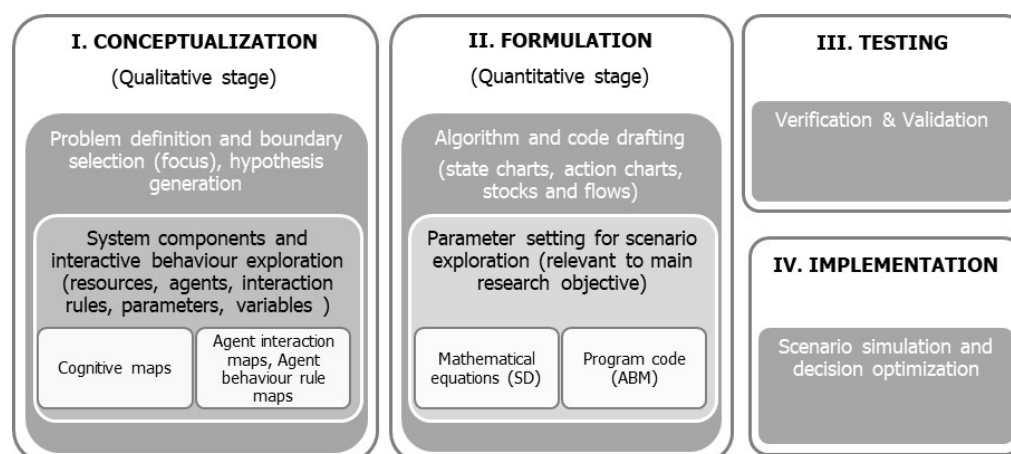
I. CONCEPTUALIZATION
(Qualitative stage)

Problem definition and boundary selection (focus), hypothesis generation

System components and interactive behaviour exploration (resources, agents, interaction rules, parameters, variables )

Cognitive maps

Agent interaction maps, Agent behaviour rule maps

II. FORMULATION
(Quantitative stage)

Algorithm and code drafting
(state charts, action charts, stocks and flows)

Parameter setting for scenario exploration (relevant to main research objective)

Mathematical equations (SD)

Program code (ABM)

III. TESTING

Verification & Validation

IV. IMPLEMENTATION

Scenario simulation and decision optimization